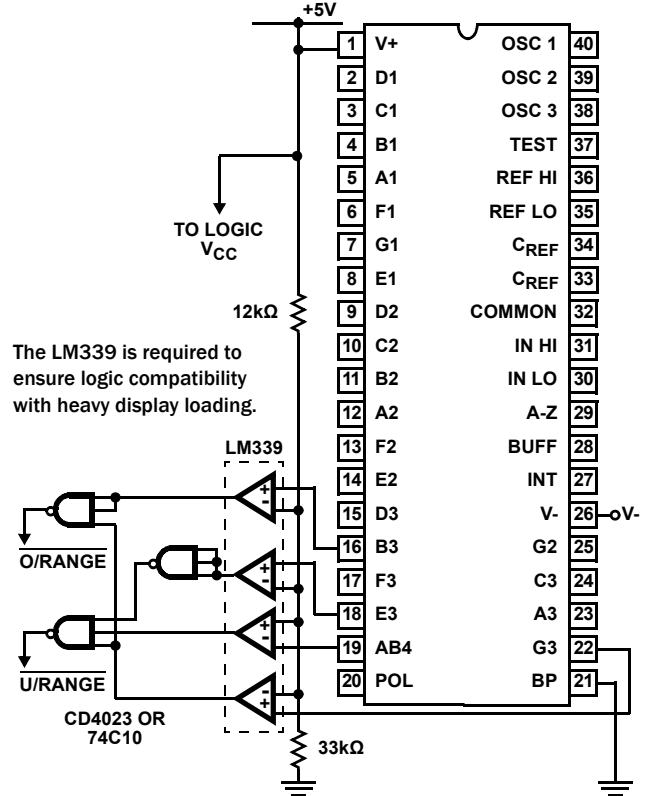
+5V

| | | | |
|---|---|---|---|
| 1 | V+ | OSC 1 | 40 |
| 2 | D1 | OSC 2 | 39 |
| 3 | C1 | OSC 3 | 38 |
| 4 | B1 | TEST | 37 |
| 5 | A1 | REF HI | 36 |
| 6 | F1 | REF LO | 35 |
| 7 | G1 | $C_{REF}$ | 34 |
| 8 | E1 | $C_{REF}$ | 33 |
| 9 | D2 | COMMON | 32 |
| 10 | C2 | IN HI | 31 |
| 11 | B2 | IN LO | 30 |
| 12 | A2 | A-Z | 29 |
| 13 | F2 | BUFF | 28 |
| 14 | E2 | INT | 27 |
| 15 | D3 | V- | 26 |
| 16 | B3 | G2 | 25 |
| 17 | F3 | C3 | 24 |
| 18 | E3 | A3 | 23 |
| 19 | AB4 | G3 | 22 |
| 20 | POL | BP | 21 |

V-

TO LOGIC $V_{CC}$

12kΩ

The LM339 is required to ensure logic compatibility with heavy display loading.

LM339

+
-
+
-
+
-
-
+

$\overline{O/RANGE}$

$\overline{U/RANGE}$

CD4023 OR 74C10

33kΩ